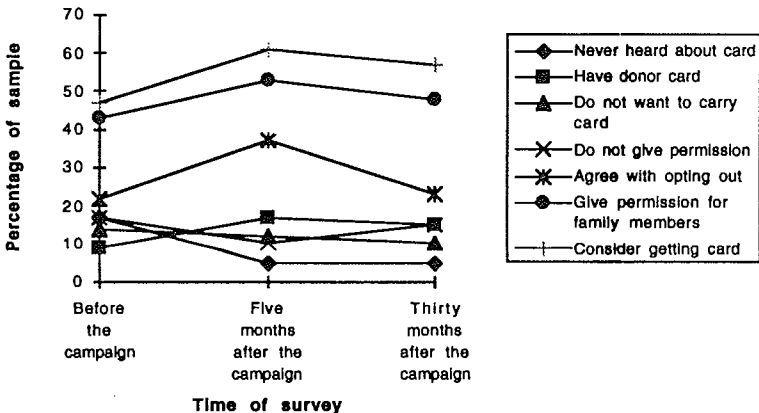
70
60
50
40
30
20
10
0

Percentage of sample

Before the campaign

Five months after the campaign

Thirty months after the campaign

Time of survey

Never heard about card
Have donor card
Do not want to carry card
Do not give permission
Agree with opting out
Give permission for family members
Consider getting card